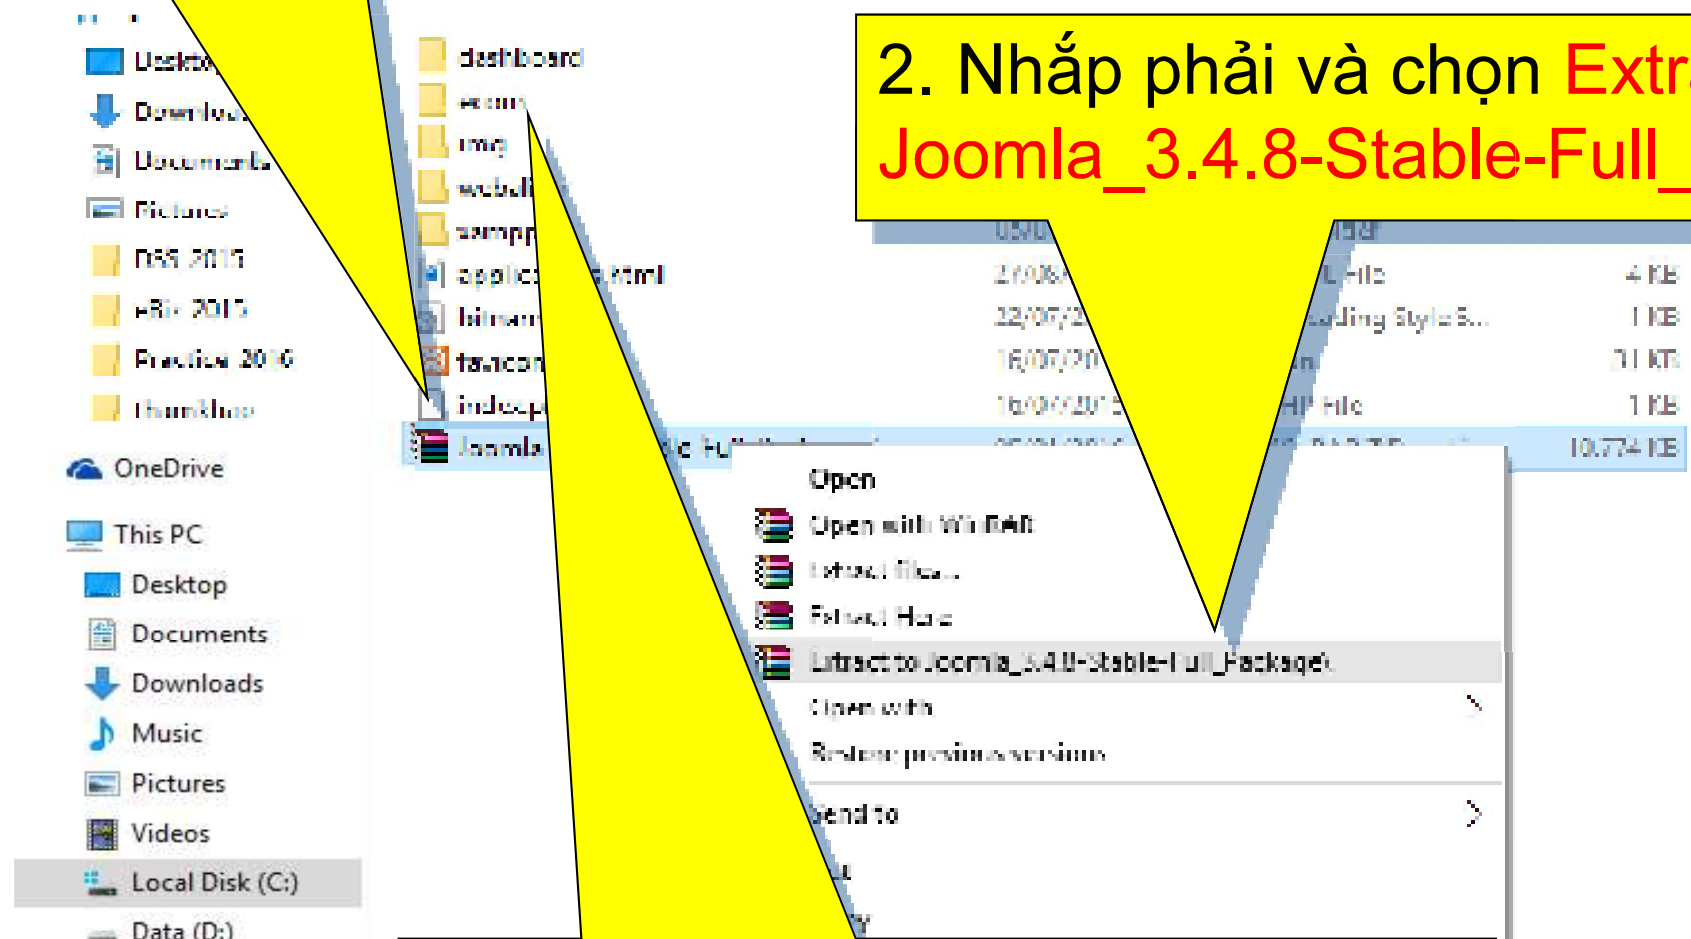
2. Nhắp phải và chọn Extr
Joomla_3.4.8-Stable-Full_

Desktop
Downloads
Documents
Pictures
DSS 2015
eRi 2015
Practice 2016
ThumbLus
OneDrive
This PC
Desktop
Documents
Downloads
Music
Pictures
Videos
Local Disk (C:)
Data (D:)

dashboard
ecom
img
webcli
sampp
applic .html
bitnam
favicon
index.p
Joomla

27/08/ L File 4 KB
22/07/2 ading Style S... 1 KB
16/07/20 31 KB
16/07/2015 HP File 1 KB
10,774 KB

Open
Open with WinRAR
Extract files...
Extract Here
Extract to Joomla_3.4.8-Stable-Full_Package\
Open with
Restore previous versions
Send to